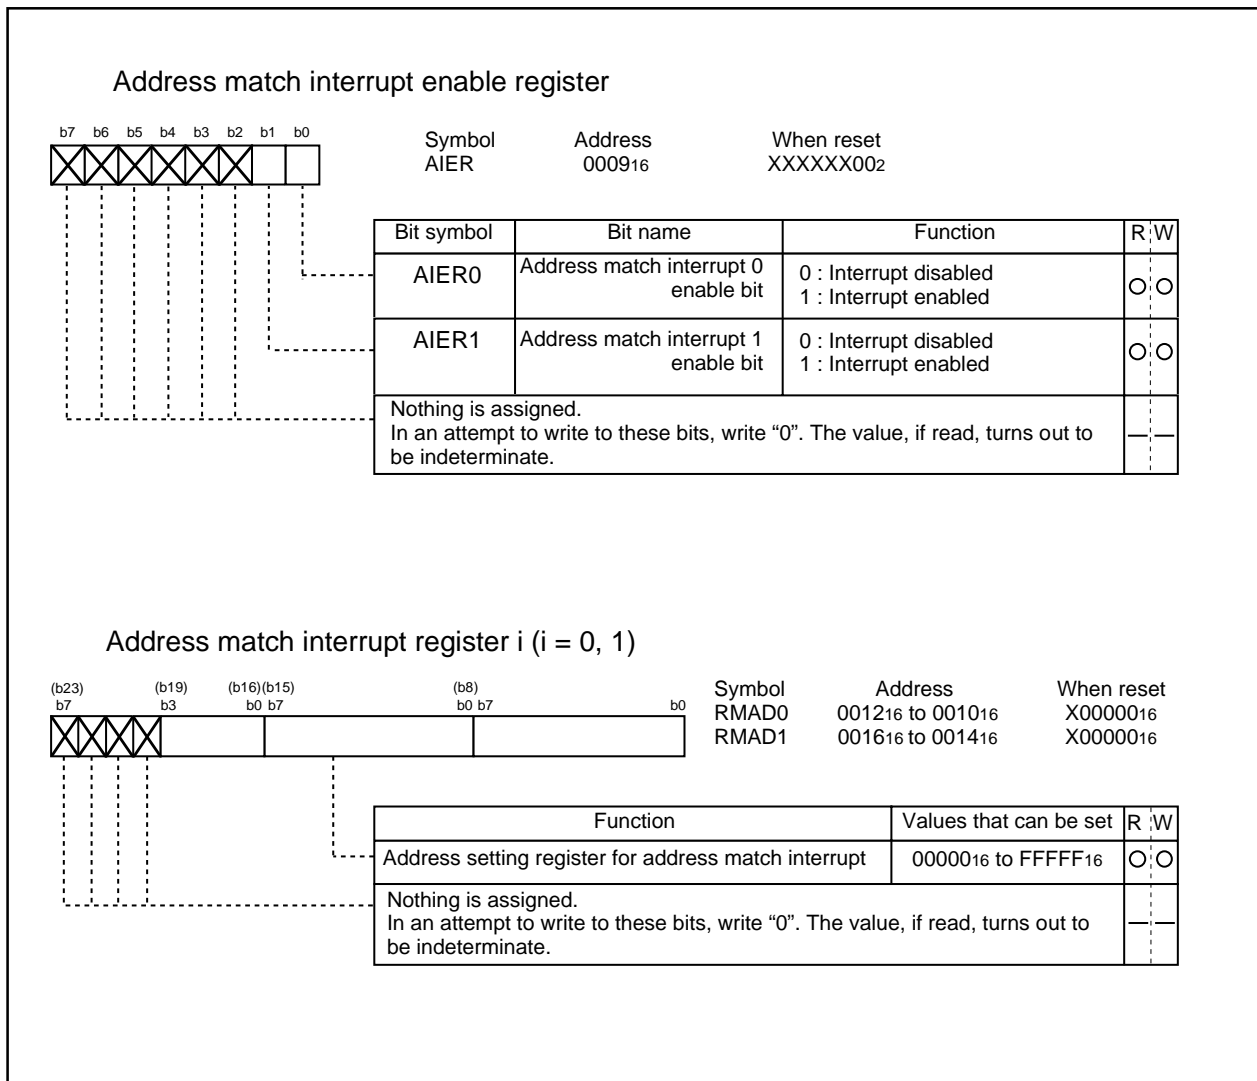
Address match interrupt enable register

b7 b6 b5 b4 b3 b2 b1 b0

| Symbol | Address | When reset |
|---|---|---|
| AIER | $0009_{16}$ | $XXXXXX00_2$ |

| Bit symbol | Bit name | Function | R | W |
|---|---|---|---|---|
| AIER0 | Address match interrupt 0 enable bit | 0 : Interrupt disabled 1 : Interrupt enabled | ○ | ○ |
| AIER1 | Address match interrupt 1 enable bit | 0 : Interrupt disabled 1 : Interrupt enabled | ○ | ○ |
| Nothing is assigned. In an attempt to write to these bits, write “0”. The value, if read, turns out to be indeterminate. | | | — | — |

Address match interrupt register i (i = 0, 1)

(b23) b7 (b19) b3 (b16)(b15) b0 b7 (b8) b0 b7 b0

| Symbol | Address | When reset |
|---|---|---|
| RMAD0 | $0012_{16}$ to $0010_{16}$ | $X00000_{16}$ |
| RMAD1 | $0016_{16}$ to $0014_{16}$ | $X00000_{16}$ |

| Function | Values that can be set | R | W |
|---|---|---|---|
| Address setting register for address match interrupt | $00000_{16}$ to $FFFFF_{16}$ | ○ | ○ |
| Nothing is assigned. In an attempt to write to these bits, write “0”. The value, if read, turns out to be indeterminate. | | — | — |